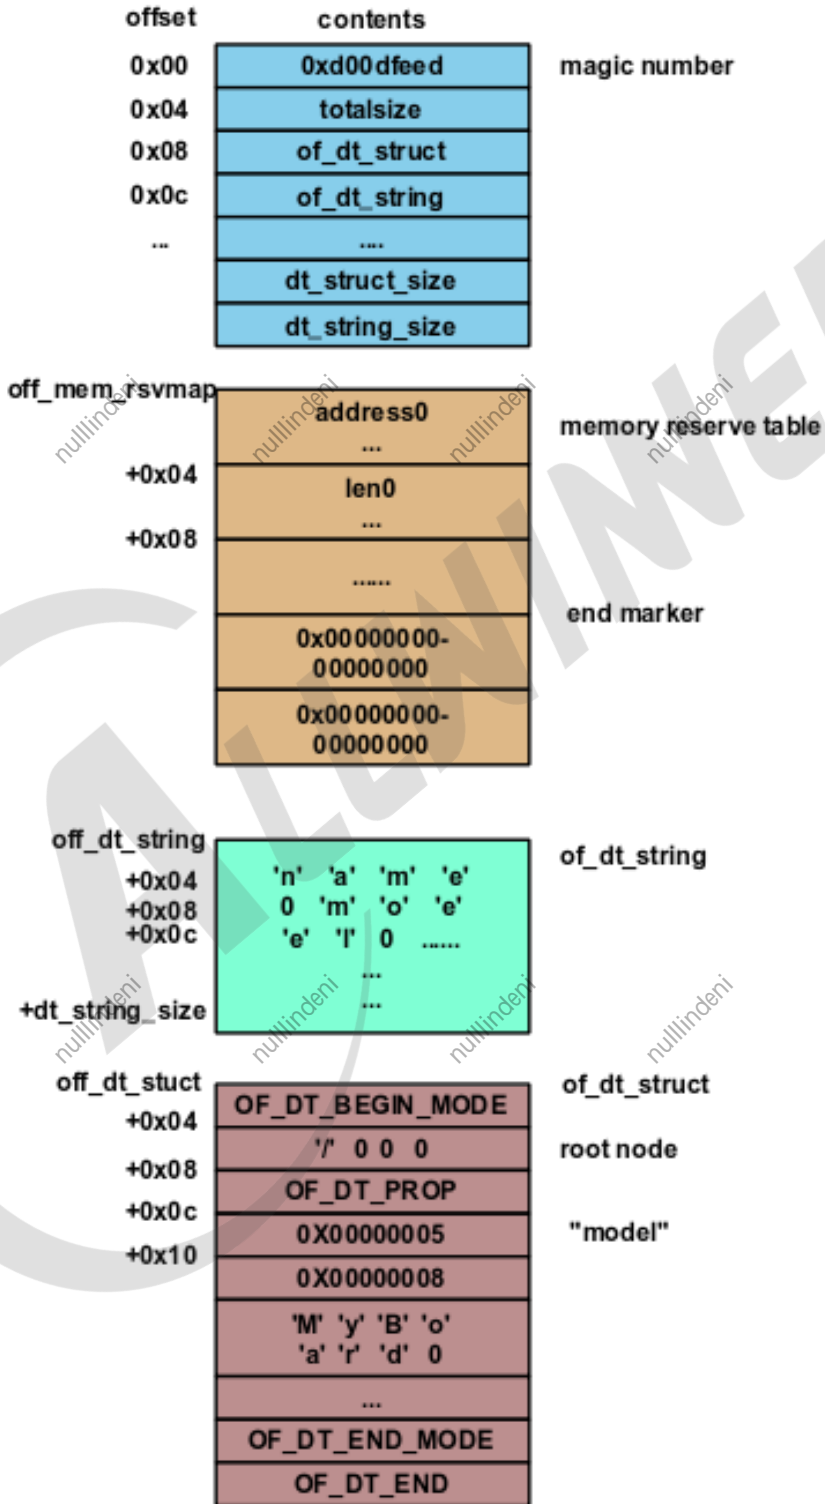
offset contents

0x00 0xd00dfeed magic number

0x04 totalsize

0x08 of_dt_struct

0x0c of_dt_string

... ....

dt_struct_size

dt_string_size

off_mem_rsvmap address0 memory reserve table

...

+0x04 len0

...

+0x08

......

end marker

0x00000000-00000000

0x00000000-00000000

off_dt_string of_dt_string

+0x04 'n' 'a' 'm' 'e'

+0x08 0 'm' 'o' 'e'

+0x0c 'e' 'l' 0 ......

...

+dt_string_size ...

off_dt_stuct of_dt_struct

OF_DT_BEGIN_MODE

+0x04 '/' 0 0 0 root node

+0x08 OF_DT_PROP

+0x0c 0X00000005 "model"

+0x10 0X00000008

'M' 'y' 'B' 'o' 'a' 'r' 'd' 0

...

OF_DT_END_MODE

OF_DT_END

nullindeni nullindeni nullindeni nullindeni nullindeni nullindeni nullindeni nullindeni

ALLWINNER